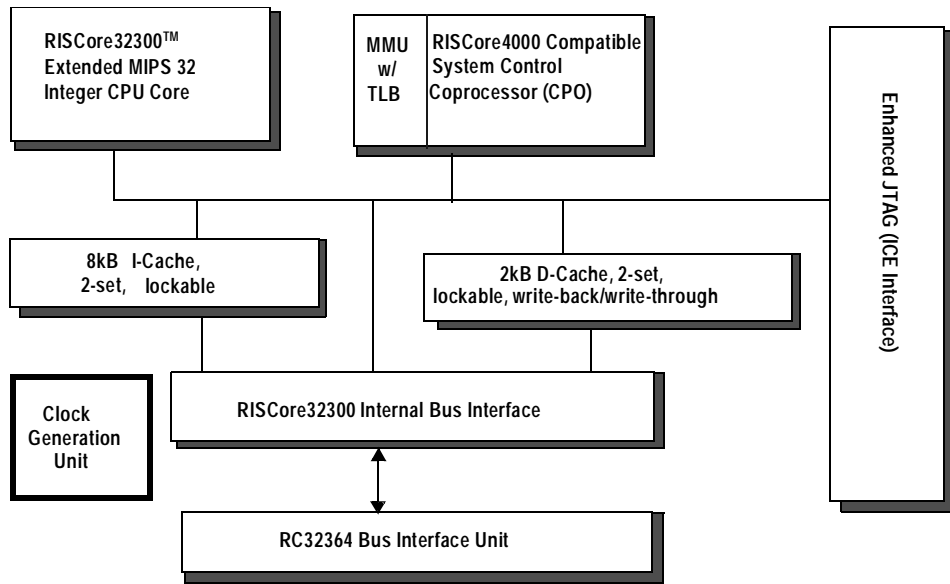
RISCore32300™
Extended MIPS 32
Integer CPU Core

MMU
w/
TLB

RISCore4000 Compatible
System Control
Coprocessor (CPO)

Enhanced JTAG (ICE Interface)

8kB I-Cache,
2-set, lockable

2kB D-Cache, 2-set,
lockable, write-back/write-through

Clock
Generation
Unit

RISCore32300 Internal Bus Interface

RC32364 Bus Interface Unit